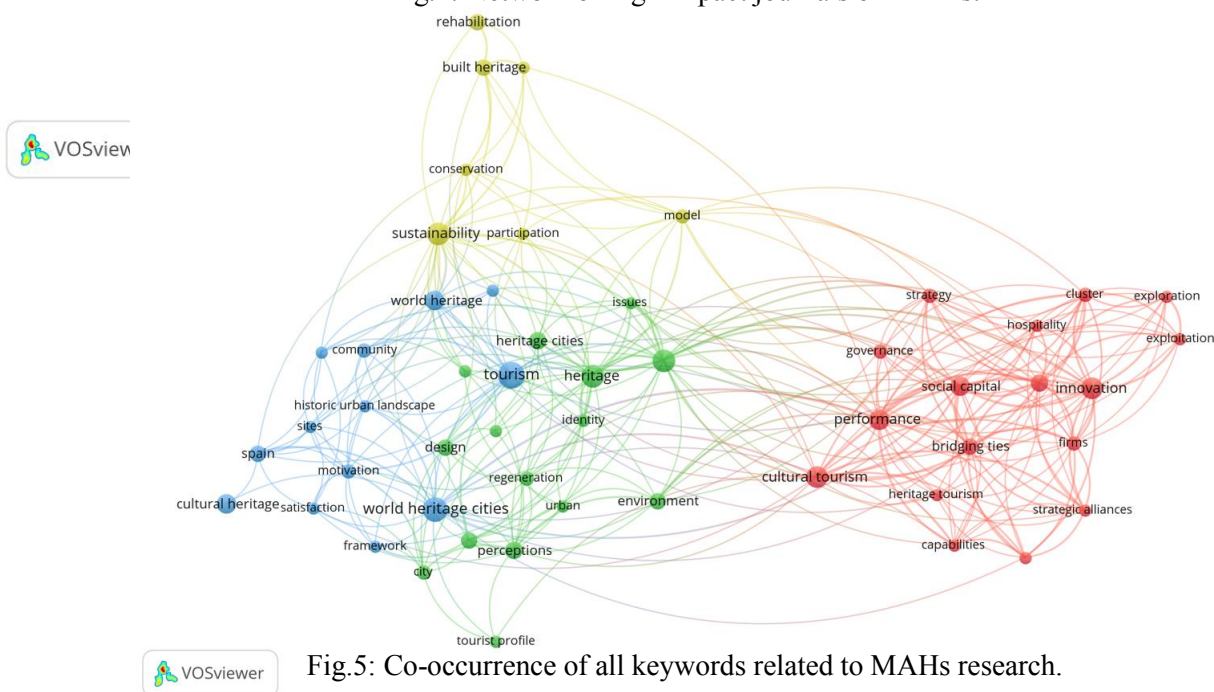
rehabilitation
built heritage
VOSview
conservation
model
sustainability
participation
world heritage
issues
strategy
cluster
exploration
hospitality
exploitation
community
heritage cities
governance
tourism
heritage
social capital
innovation
historic urban landscape
identity
performance
sites
bridging ties
firms
design
spain
motivation
regeneration
cultural tourism
cultural heritage
satisfaction
world heritage cities
urban
environment
heritage tourism
strategic alliances
framework
perceptions
capabilities
city
tourist profile
VOSviewer

Fig.5: Co-occurrence of all keywords related to MAHs research.